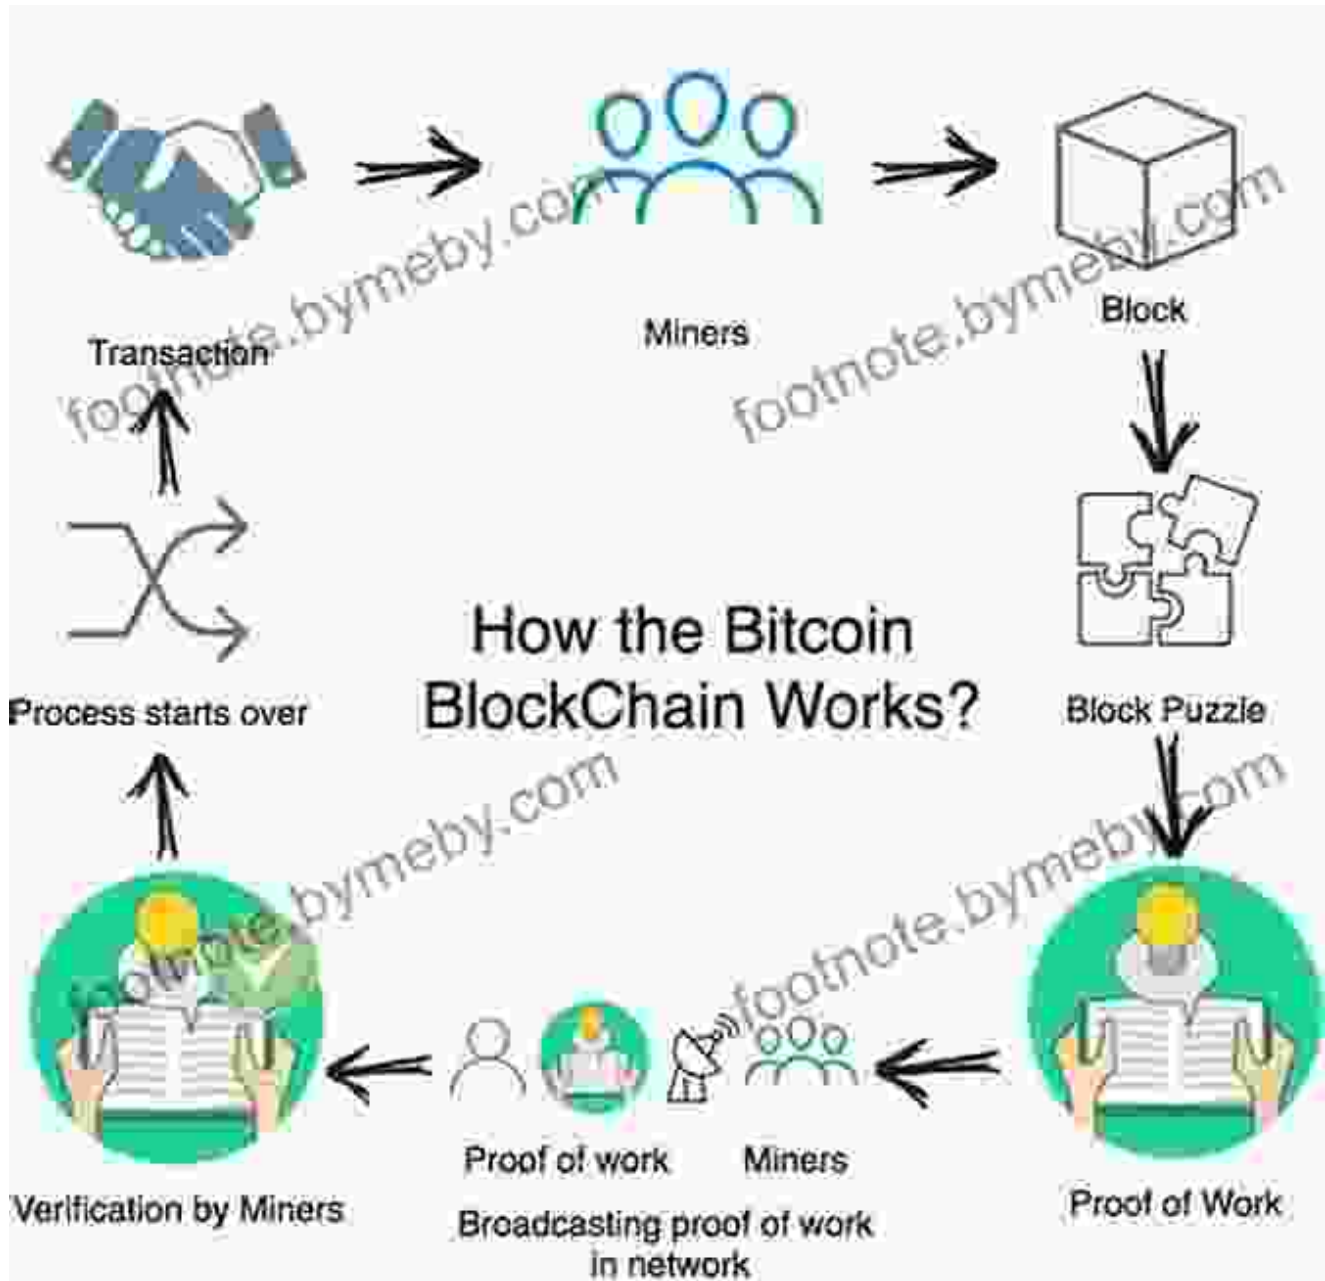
Transaction

Miners

Block

Block Puzzle

How the Bitcoin BlockChain Works?

Process starts over

Proof of Work

Proof of work

Miners

Broadcasting proof of work in network

Verification by Miners

footnote.bymeby.com

footnote.bymeby.com

footnote.bymeby.com

footnote.bymeby.com